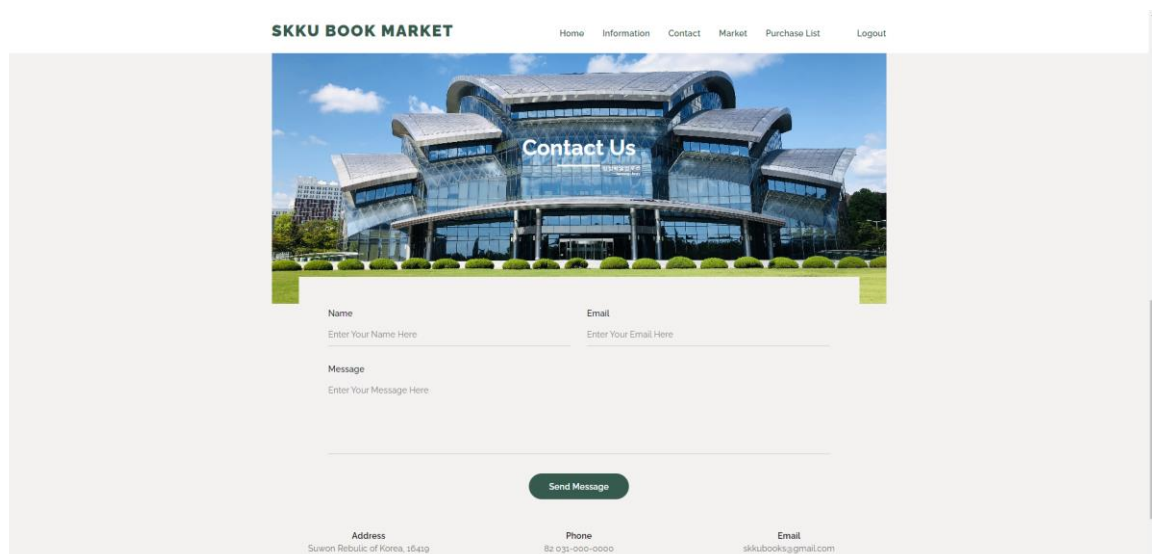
SKKU BOOK MARKET

Home Information Contact Market Purchase List Logout

Contact Us

Name
Enter Your Name Here

Email
Enter Your Email Here

Message
Enter Your Message Here

Send Message

Address
Suwon Rebulic of Korea, 16419

Phone
82 031-000-0000

Email
skkubooks@gmail.com